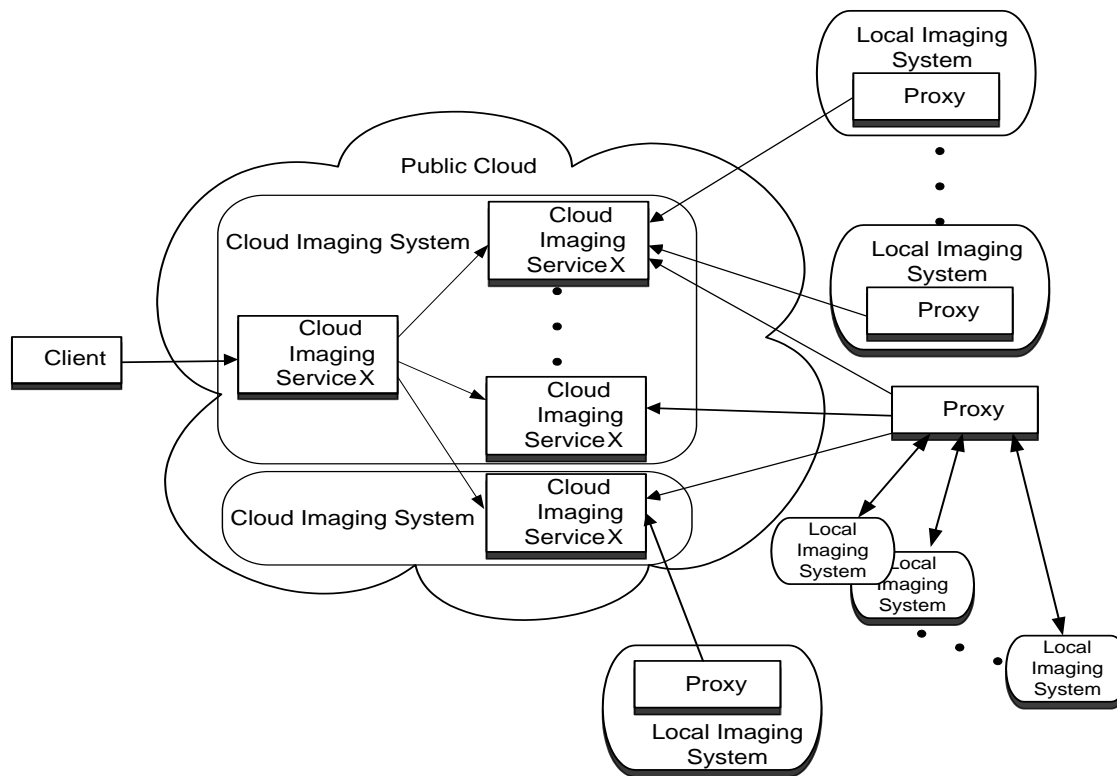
Local Imaging System

Proxy

Public Cloud

Cloud Imaging System

Cloud Imaging ServiceX

Local Imaging System

Proxy

Client

Cloud Imaging ServiceX

Cloud Imaging ServiceX

Proxy

Cloud Imaging System

Cloud Imaging ServiceX

Local Imaging System

Local Imaging System

Local Imaging System

Proxy

Local Imaging System